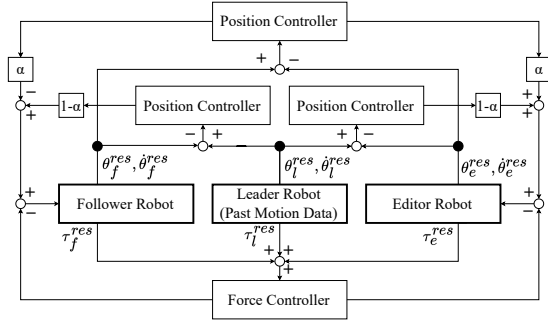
Position Controller

α

α

1-α

Position Controller

Position Controller

1-α

$\theta_f^{res}, \dot{\theta}_f^{res}$

$\theta_l^{res}, \dot{\theta}_l^{res}$

$\theta_e^{res}, \dot{\theta}_e^{res}$

Follower Robot

Leader Robot (Past Motion Data)

Editor Robot

$\tau_f^{res}$

$\tau_l^{res}$

$\tau_e^{res}$

Force Controller